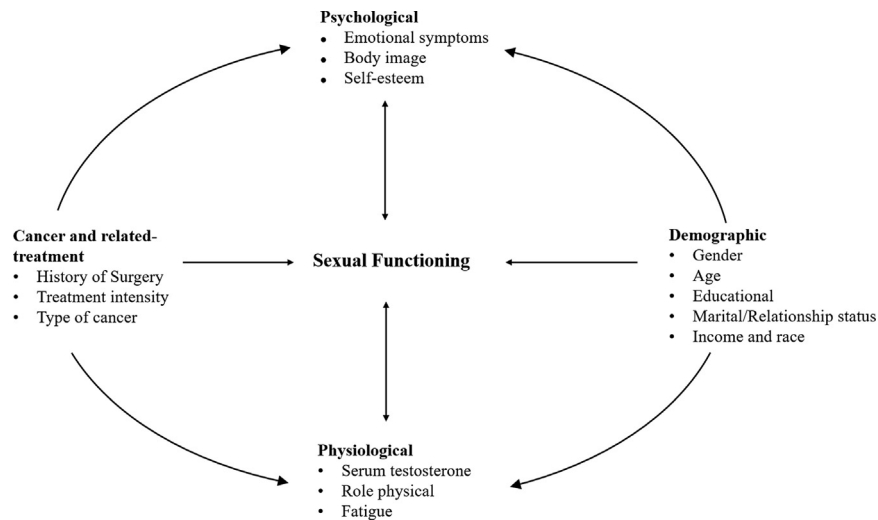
Psychological
• Emotional symptoms
• Body image
• Self-esteem

Cancer and related-treatment
• History of Surgery
• Treatment intensity
• Type of cancer

Sexual Functioning

Demographic
• Gender
• Age
• Educational
• Marital/Relationship status
• Income and race

Physiological
• Serum testosterone
• Role physical
• Fatigue